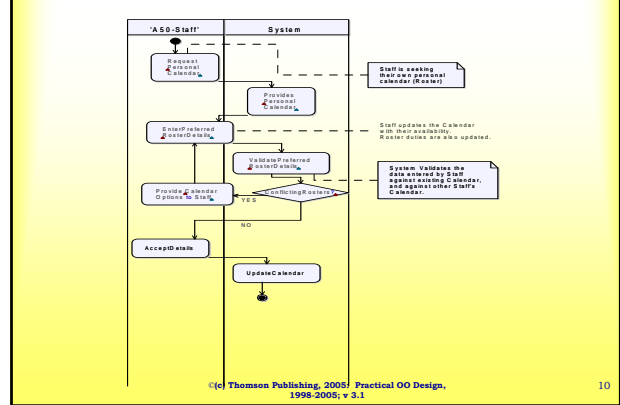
'A50-Staff'

System

Request Personal Calendar

Staff is seeking their own personal calendar (Roster)

Provides Personal Calendar

EnterPreferred RosterDetails

Staff updates the Calendar with their availability. Roster duties are also updated.

ValidatePreferred RosterDetails

System Validates the data entered by Staff against existing Calendar, and against other Staff's Calendar.

Provide Calendar Options to Staff

ConflictingRoster?

YES

NO

AcceptDetails

UpdateCalendar

©(c) Thomson Publishing, 2005; Practical OO Design, 1998-2005; v 3.1

10